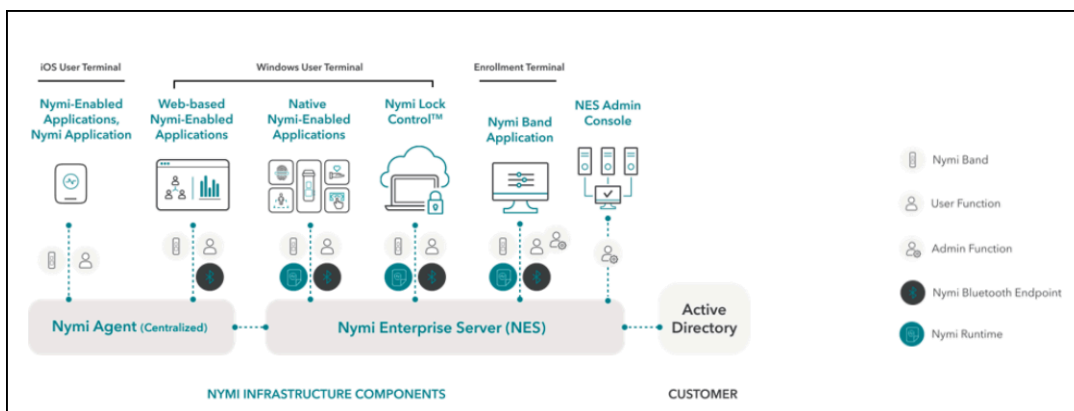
iOS User Terminal

Windows User Terminal

Enrollment Terminal

Nymi-Enabled Applications, Nymi Application

Web-based Nymi-Enabled Applications

Native Nymi-Enabled Applications

Nymi Lock Control™

Nymi Band Application

NES Admin Console

Nymi Agent (Centralized)

Nymi Enterprise Server (NES)

Active Directory

NYMI INFRASTRUCTURE COMPONENTS

CUSTOMER

Nymi Band

User Function

Admin Function

Nymi Bluetooth Endpoint

Nymi Runtime